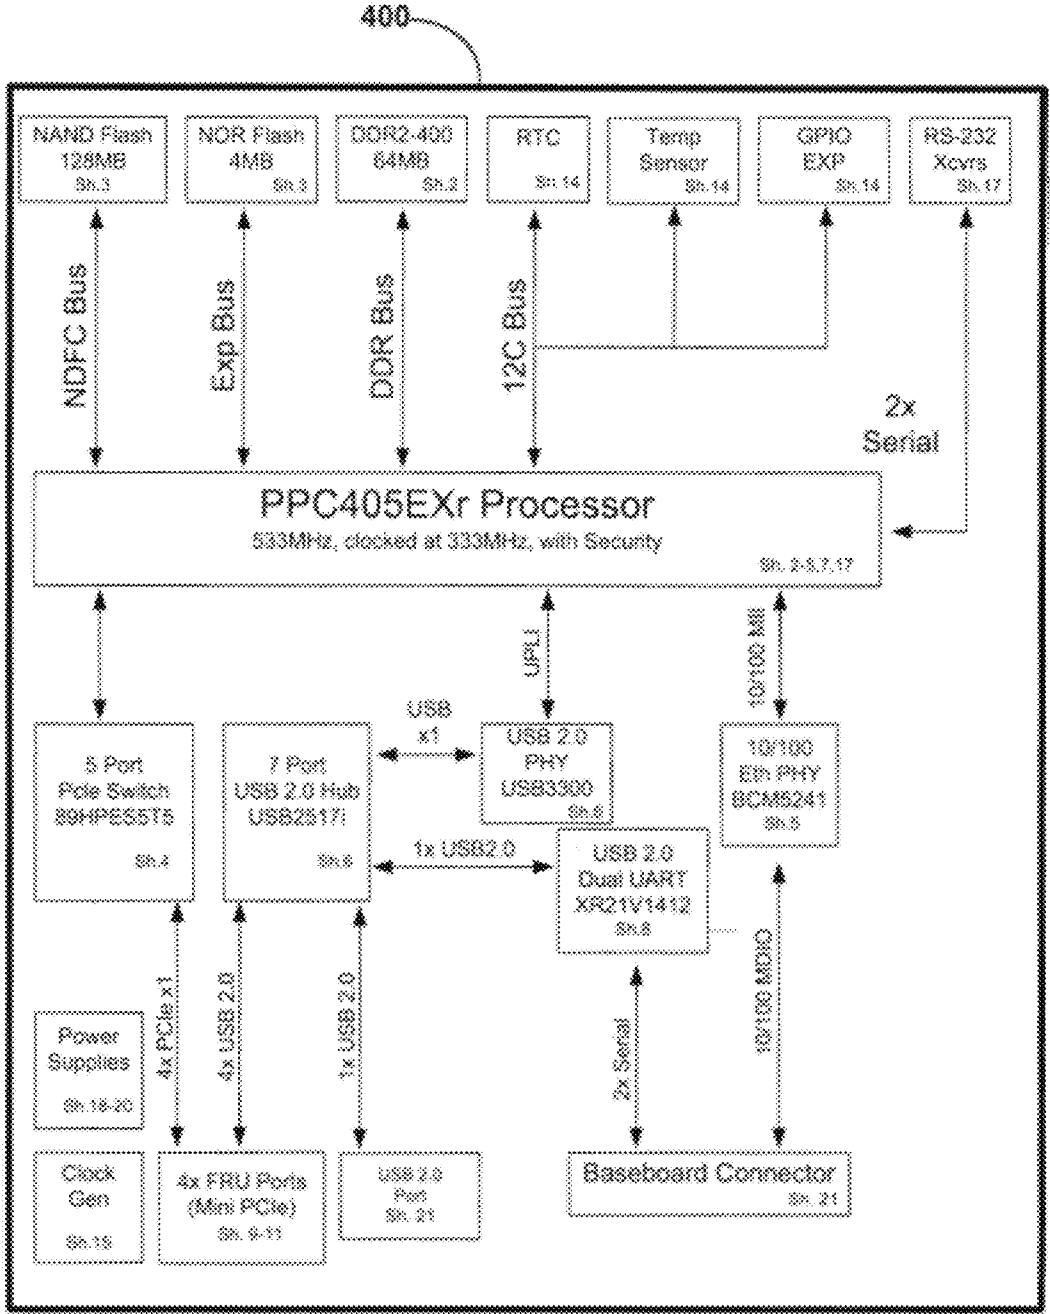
400

NAND Flash 128MB Sh.3

NOR Flash 4MB Sh.3

DDR2-400 64MB Sh.2

RTC Sh.14

Temp Sensor Sh.14

GPIO EXP Sh.14

RS-232 Xcvrs Sh.17

NDFC Bus

Exp Bus

DDR Bus

12C Bus

2x Serial

PPC405EXr Processor
533MHz, clocked at 333MHz, with Security
Sh. 2-5,7,17

UPLI

10/100 MII

USB x1

5 Port PCIe Switch 89HPES5T5 Sh.4

7 Port USB 2.0 Hub USB2517i Sh.6

USB 2.0 PHY USB3300 Sh.6

10/100 Eth PHY BCM5241 Sh.5

1x USB2.0

USB 2.0 Dual UART XR21V1412 Sh.8

4x PCIe x1

4x USB 2.0

1x USB 2.0

2x Serial

10/100 MDIO

Power Supplies Sh.18-20

Clock Gen Sh.19

4x FRU Ports (Mini PCIe) Sh. 9-11

USB 2.0 Port Sh. 21

Baseboard Connector Sh. 21